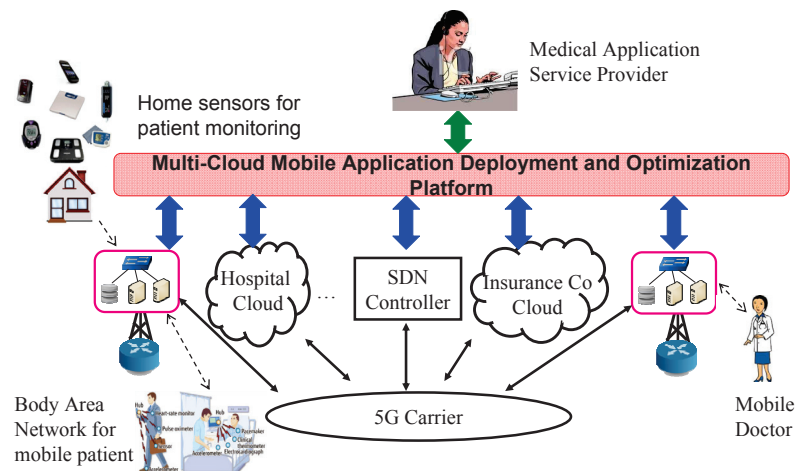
Medical Application Service Provider

Home sensors for patient monitoring

Multi-Cloud Mobile Application Deployment and Optimization Platform

Hospital Cloud

...

SDN Controller

Insurance Co Cloud

5G Carrier

Body Area Network for mobile patient

Mobile Doctor

Hub

Heart-rate monitor

Pulse oximeter

Hub

Pacemaker

Clinical thermometer

Electrocardiograph

Accelerometer

Accelerometer